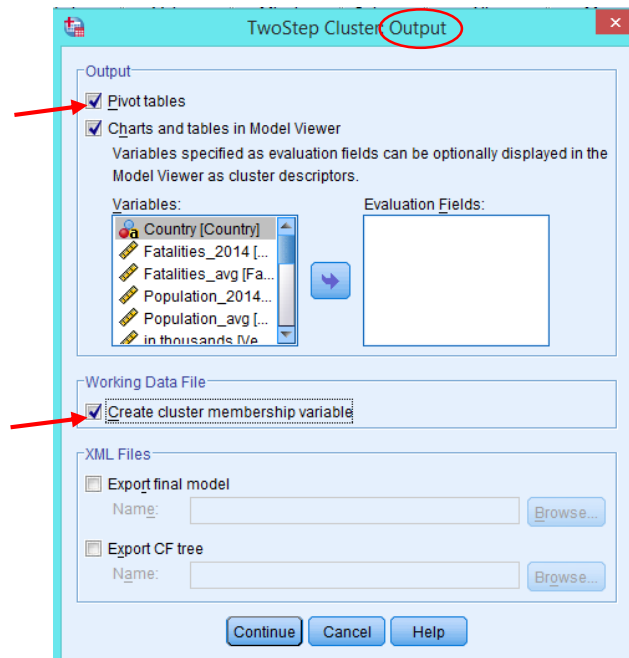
TwoStep Cluster Output

Output

Pivot tables

Charts and tables in Model Viewer

Variables specified as evaluation fields can be optionally displayed in the Model Viewer as cluster descriptors.

Variables:

Country [Country]

Fatalities_2014 [...

Fatalities_avg [Fa...

Population_2014...

Population_avg [...

in thousands [Ve...

Evaluation Fields:

Working Data File

Create cluster membership variable

XML Files

Export final model

Name:

Browse...

Export CF tree

Name:

Browse...

Continue

Cancel

Help